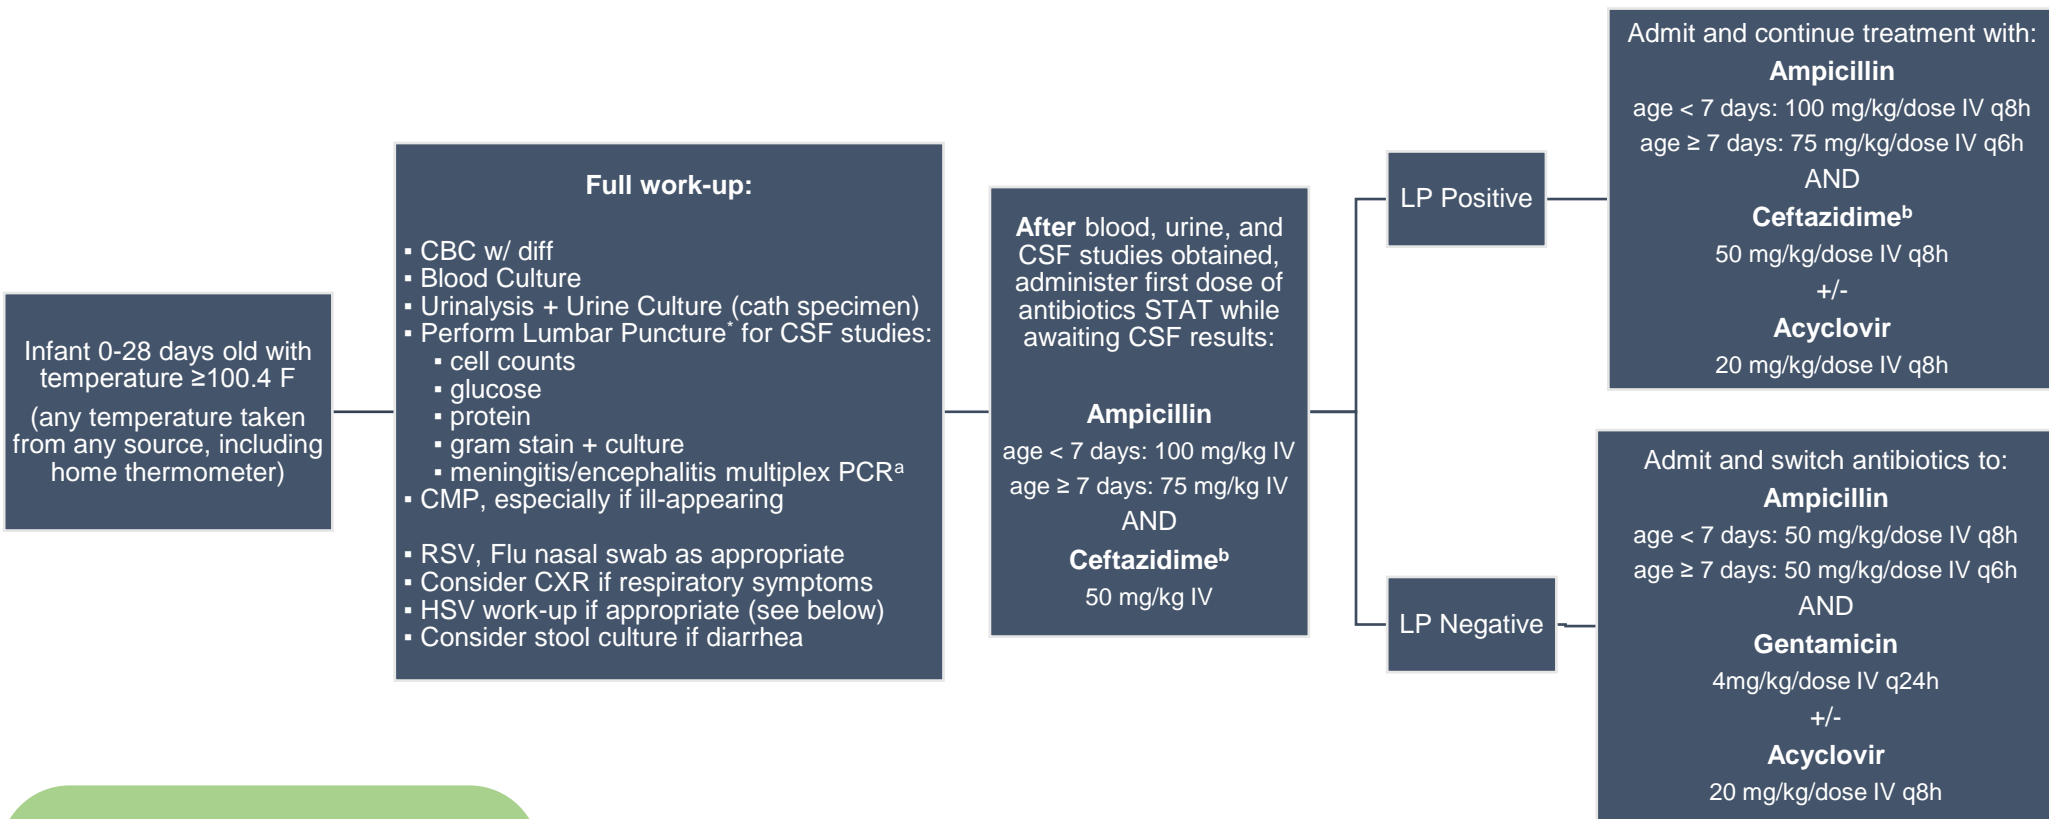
Infant 0-28 days old with temperature ≥100.4 F

(any temperature taken from any source, including home thermometer)

Full work-up:

▪ CBC w/ diff
▪ Blood Culture
▪ Urinalysis + Urine Culture (cath specimen)
▪ Perform Lumbar Puncture* for CSF studies:
▪ cell counts
▪ glucose
▪ protein
▪ gram stain + culture
▪ meningitis/encephalitis multiplex PCR$^a$
▪ CMP, especially if ill-appearing

▪ RSV, Flu nasal swab as appropriate
▪ Consider CXR if respiratory symptoms
▪ HSV work-up if appropriate (see below)
▪ Consider stool culture if diarrhea

After blood, urine, and CSF studies obtained, administer first dose of antibiotics STAT while awaiting CSF results:

Ampicillin
age < 7 days: 100 mg/kg IV
age ≥ 7 days: 75 mg/kg IV
AND
Ceftazidime$^b$
50 mg/kg IV

LP Positive

Admit and continue treatment with:
Ampicillin
age < 7 days: 100 mg/kg/dose IV q8h
age ≥ 7 days: 75 mg/kg/dose IV q6h
AND
Ceftazidime$^b$
50 mg/kg/dose IV q8h
+/-
Acyclovir
20 mg/kg/dose IV q8h

LP Negative

Admit and switch antibiotics to:
Ampicillin
age < 7 days: 50 mg/kg/dose IV q8h
age ≥ 7 days: 50 mg/kg/dose IV q6h
AND
Gentamicin
4mg/kg/dose IV q24h
+/-
Acyclovir
20 mg/kg/dose IV q8h